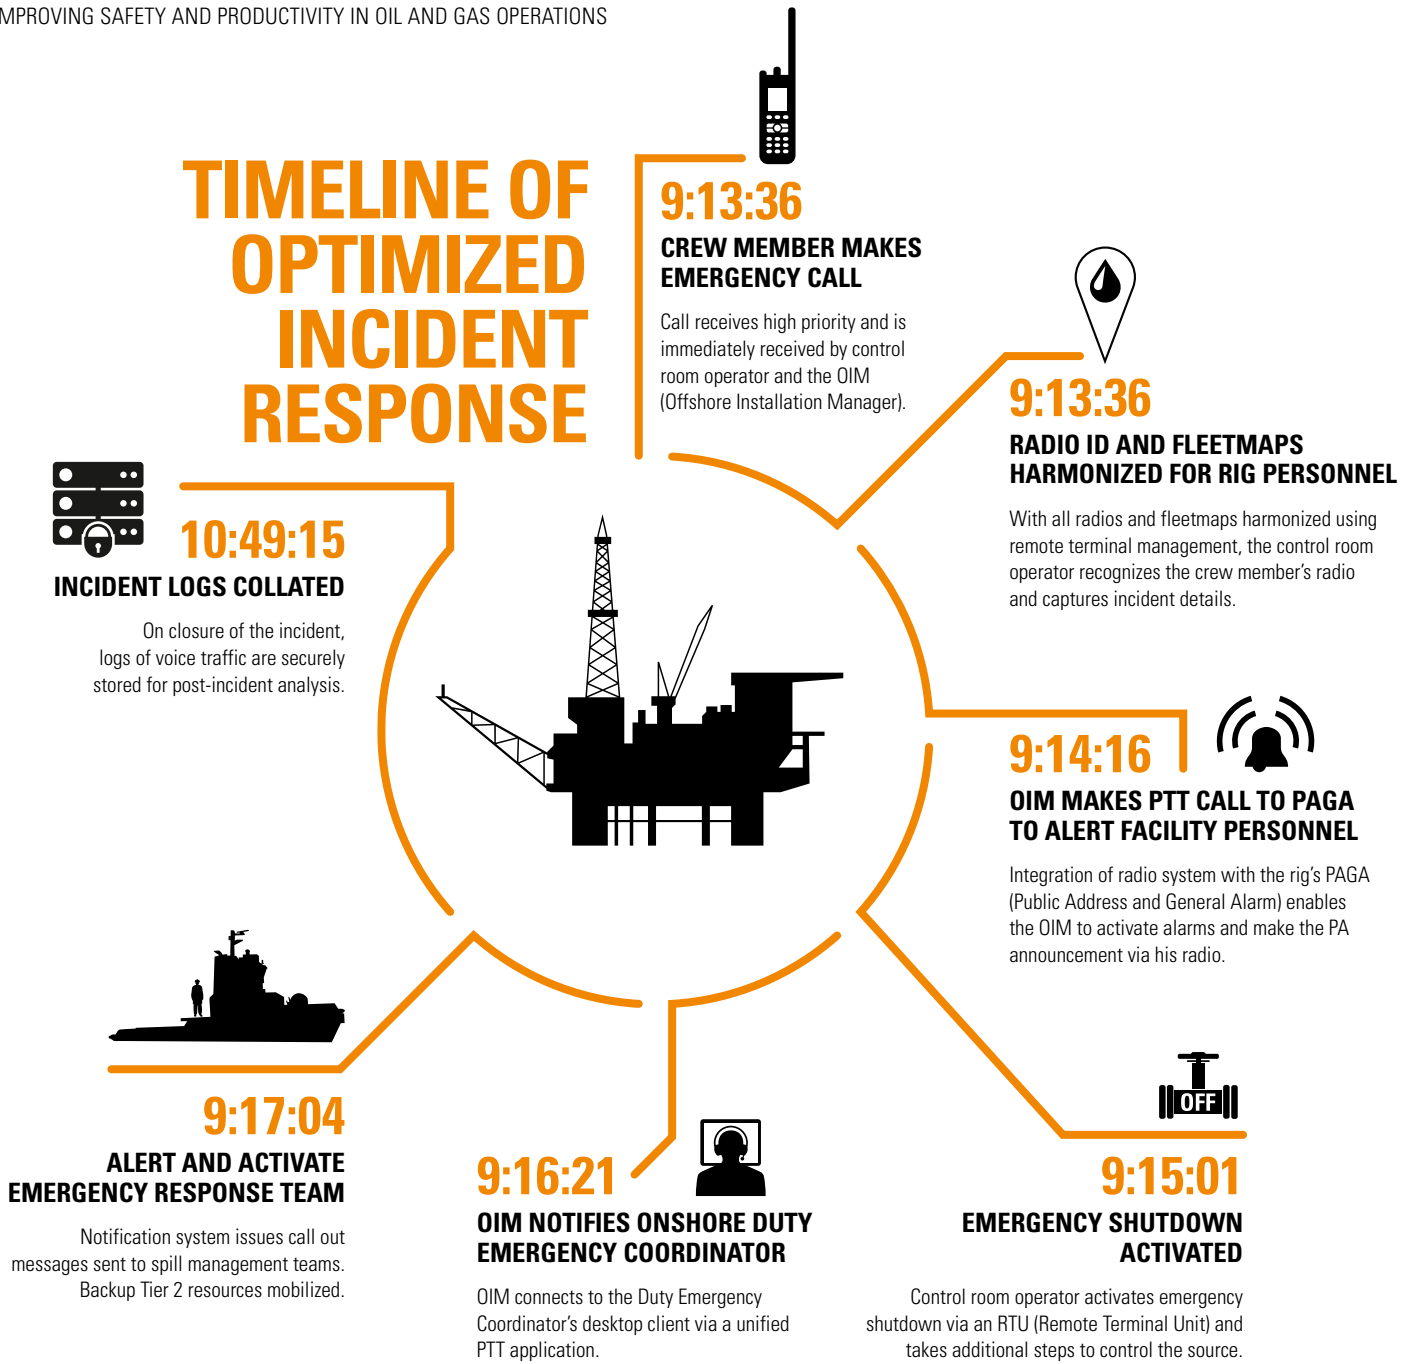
MPROVING SAFETY AND PRODUCTIVITY IN OIL AND GAS OPERATIONS

TIMELINE OF OPTIMIZED INCIDENT RESPONSE

9:13:36
CREW MEMBER MAKES EMERGENCY CALL
Call receives high priority and is immediately received by control room operator and the OIM (Offshore Installation Manager).

9:13:36
RADIO ID AND FLEETMAPS HARMONIZED FOR RIG PERSONNEL
With all radios and fleetmaps harmonized using remote terminal management, the control room operator recognizes the crew member's radio and captures incident details.

9:14:16
OIM MAKES PTT CALL TO PAGA TO ALERT FACILITY PERSONNEL
Integration of radio system with the rig's PAGA (Public Address and General Alarm) enables the OIM to activate alarms and make the PA announcement via his radio.

OFF

9:15:01
EMERGENCY SHUTDOWN ACTIVATED
Control room operator activates emergency shutdown via an RTU (Remote Terminal Unit) and takes additional steps to control the source.

9:16:21
OIM NOTIFIES ONSHORE DUTY EMERGENCY COORDINATOR
OIM connects to the Duty Emergency Coordinator's desktop client via a unified PTT application.

9:17:04
ALERT AND ACTIVATE EMERGENCY RESPONSE TEAM
Notification system issues call out messages sent to spill management teams. Backup Tier 2 resources mobilized.

10:49:15
INCIDENT LOGS COLLATED
On closure of the incident, logs of voice traffic are securely stored for post-incident analysis.